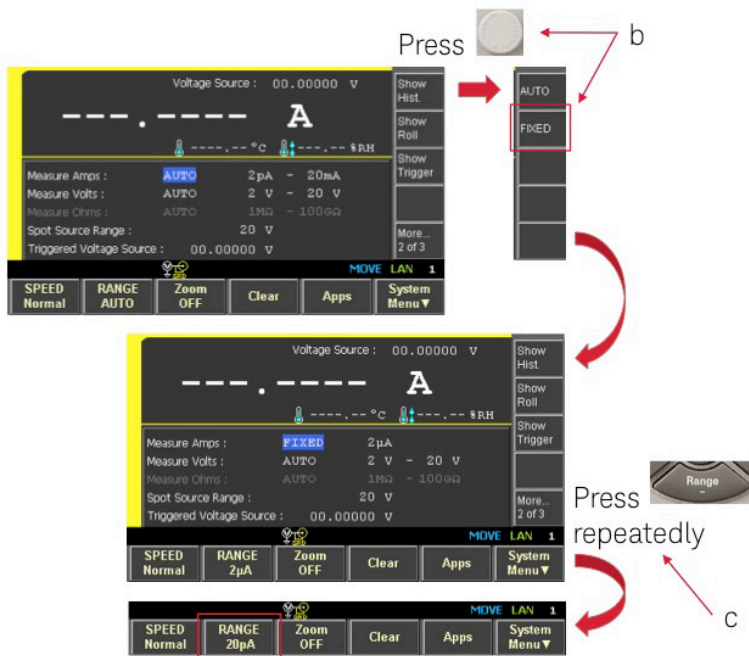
Press

b

Voltage Source : 00.00000 V

---.---- A

----.-- °C ---.-- %RH

| Measure Amps : | AUTO | 2pA - 20mA |
|---|---|---|
| Measure Volts : | AUTO | 2 V - 20 V |
| Measure Ohms : | AUTO | 1MΩ - 100GΩ |
| Spot Source Range : | | 20 V |
| Triggered Voltage Source : | 00.00000 V | |

Show Hist.
Show Roll
Show Trigger
More... 2 of 3

MOVE LAN 1

SPEED Normal
RANGE AUTO
Zoom OFF
Clear
Apps
System Menu▼

AUTO
FIXED

Voltage Source : 00.00000 V

---.---- A

----.-- °C ---.-- %RH

| Measure Amps : | FIXED | 2µA |
|---|---|---|
| Measure Volts : | AUTO | 2 V - 20 V |
| Measure Ohms : | AUTO | 1MΩ - 100GΩ |
| Spot Source Range : | | 20 V |
| Triggered Voltage Source : | 00.00000 V | |

Show Hist.
Show Roll
Show Trigger
More... 2 of 3

MOVE LAN 1

SPEED Normal
RANGE 2µA
Zoom OFF
Clear
Apps
System Menu▼

Press
Range
repeatedly

c

MOVE LAN 1

SPEED Normal
RANGE 20pA
Zoom OFF
Clear
Apps
System Menu▼